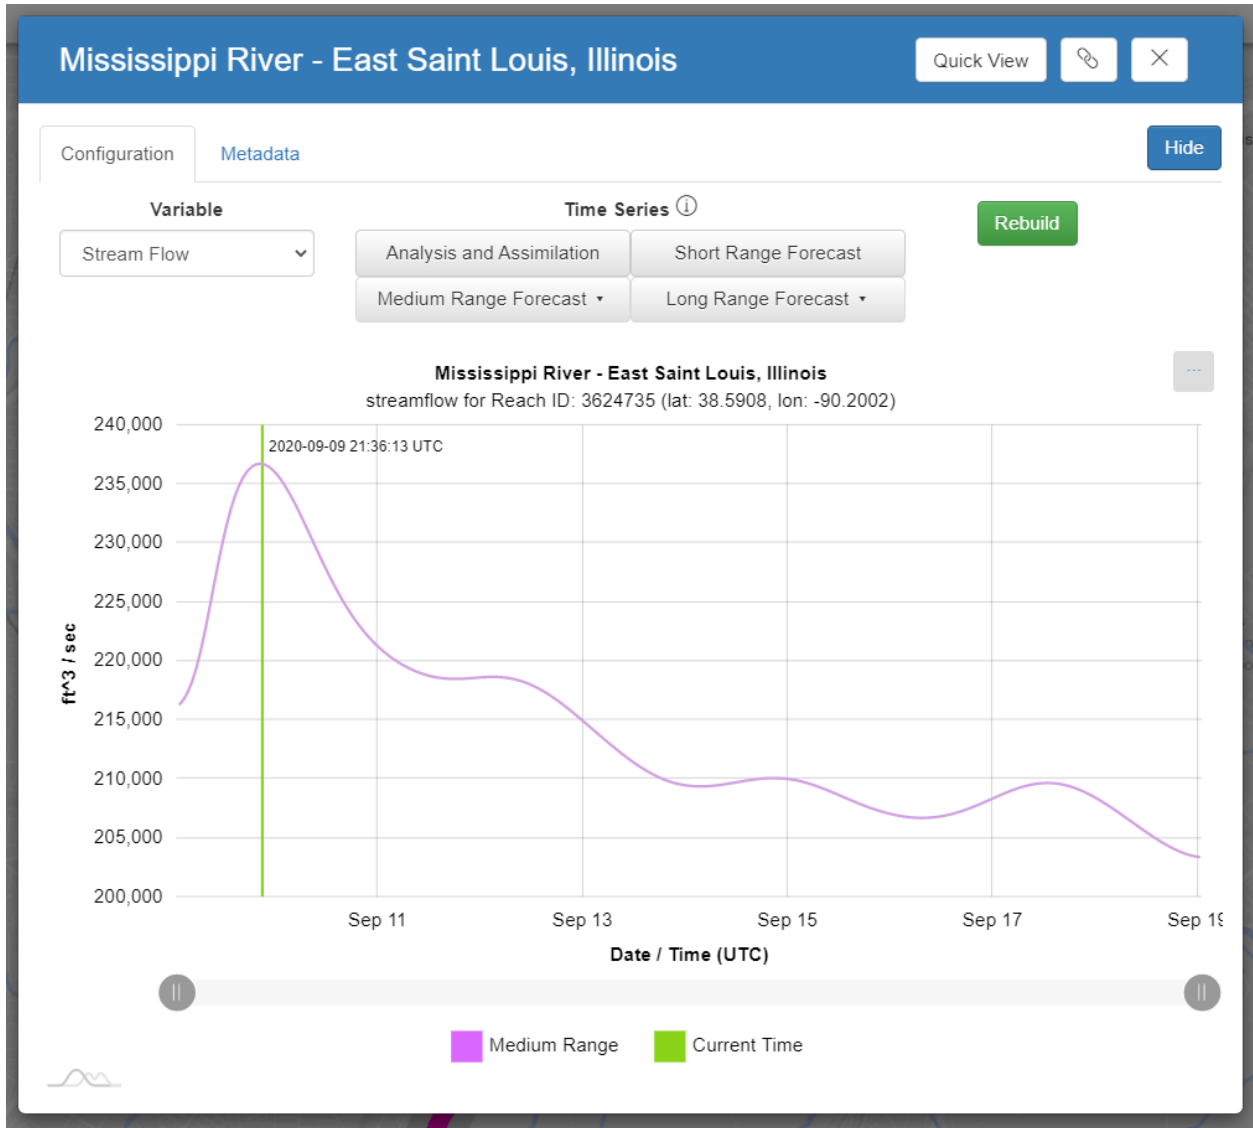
Mississippi River - East Saint Louis, Illinois

Quick View

Configuration Metadata

Hide

Variable

Stream Flow

Time Series ⓘ

Analysis and Assimilation
Short Range Forecast
Medium Range Forecast ▾
Long Range Forecast ▾

Rebuild

Mississippi River - East Saint Louis, Illinois
streamflow for Reach ID: 3624735 (lat: 38.5908, lon: -90.2002)

...

240,000
235,000
230,000
225,000
220,000
215,000
210,000
205,000
200,000

ft^3 / sec

2020-09-09 21:36:13 UTC

Sep 11
Sep 13
Sep 15
Sep 17
Sep 1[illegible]

Date / Time (UTC)

Medium Range
Current Time